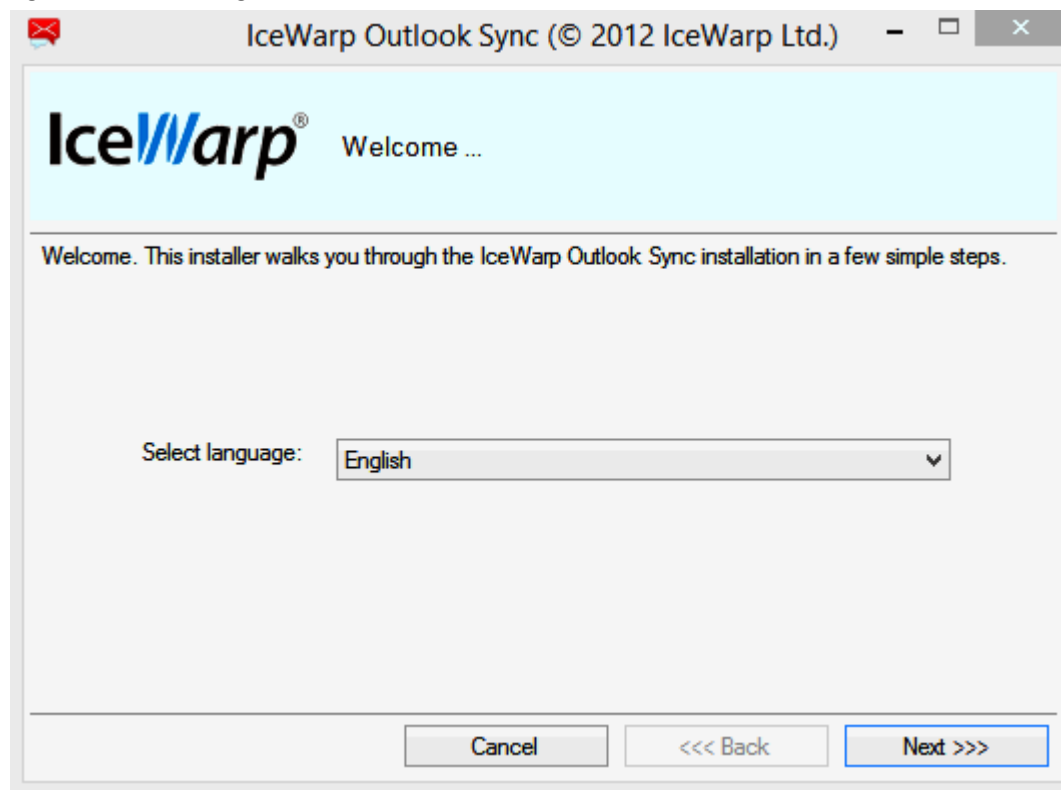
IceWarp Outlook Sync (© 2012 IceWarp Ltd.)

IceWarp® Welcome ...

Welcome. This installer walks you through the IceWarp Outlook Sync installation in a few simple steps.

Select language: English

Cancel
<<< Back
Next >>>